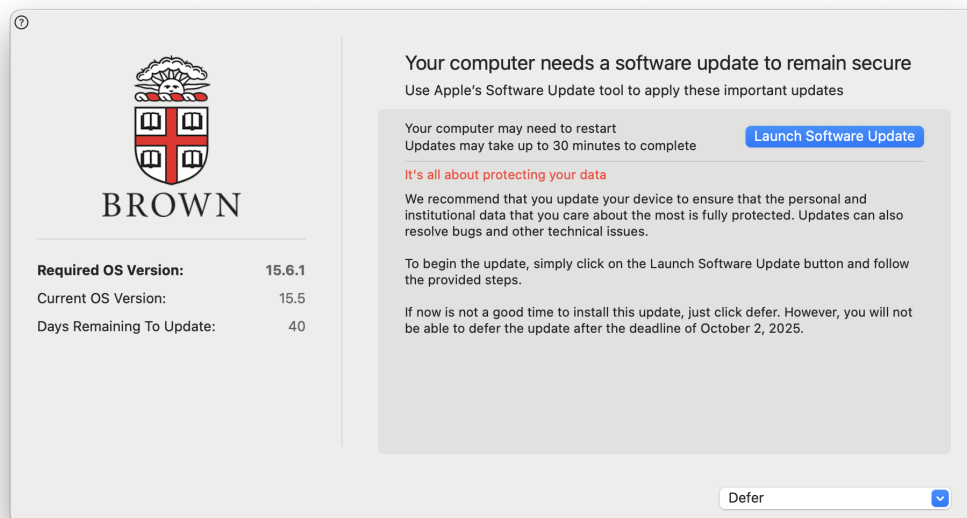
?

BROWN

Required OS Version: 15.6.1
Current OS Version: 15.5
Days Remaining To Update: 40

Your computer needs a software update to remain secure
Use Apple's Software Update tool to apply these important updates

Your computer may need to restart
Updates may take up to 30 minutes to complete

Launch Software Update

It's all about protecting your data

We recommend that you update your device to ensure that the personal and institutional data that you care about the most is fully protected. Updates can also resolve bugs and other technical issues.

To begin the update, simply click on the Launch Software Update button and follow the provided steps.

If now is not a good time to install this update, just click defer. However, you will not be able to defer the update after the deadline of October 2, 2025.

Defer